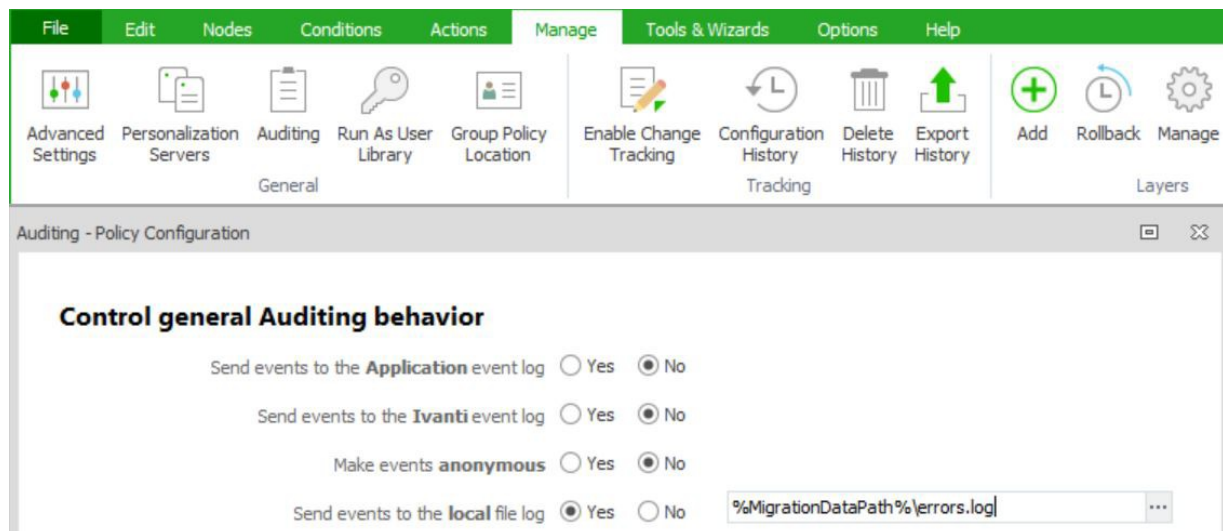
File Edit Nodes Conditions Actions Manage Tools & Wizards Options Help

Advanced Settings
Personalization Servers
Auditing
Run As User Library
Group Policy Location
General

Enable Change Tracking
Configuration History
Delete History
Export History
Tracking

Add
Rollback
Manage
Layers

Auditing - Policy Configuration

**Control general Auditing behavior**

Send events to the **Application** event log ○ Yes ◉ No

Send events to the **Ivanti** event log ○ Yes ◉ No

Make events **anonymous** ○ Yes ◉ No

Send events to the **local** file log ◉ Yes ○ No %MigrationDataPath%\errors.log ...